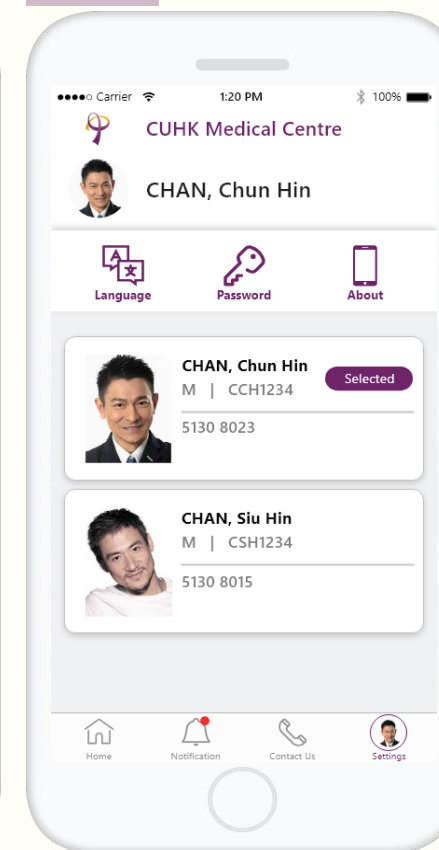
●●●●○ Carrier 1:20 PM 100%

CUHK Medical Centre

CHAN, Chun Hin

Language Password About

CHAN, Chun Hin
M | CCH1234
Selected
5130 8023

CHAN, Siu Hin
M | CSH1234
5130 8015

Home Notification Contact Us Settings